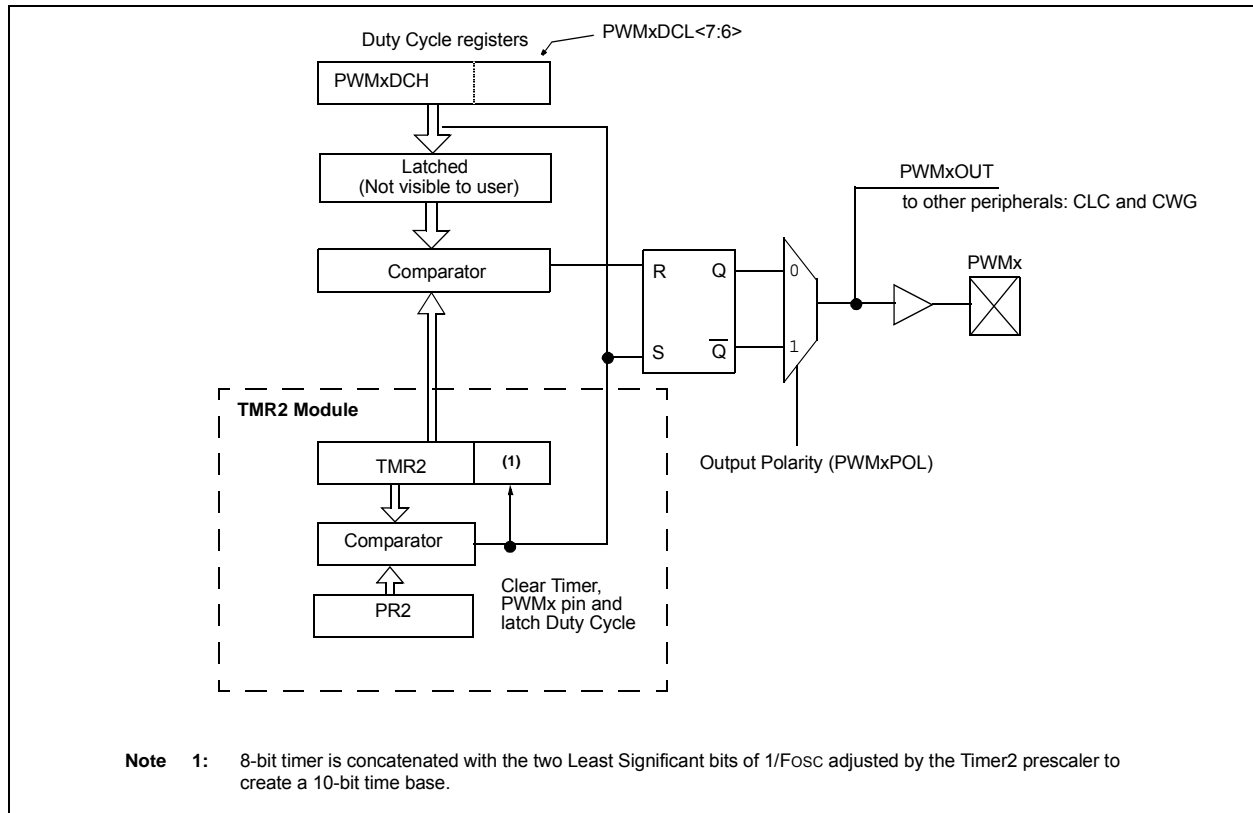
Duty Cycle registers

PWMxDCL<7:6>

PWMxDCH

Latched
(Not visible to user)

Comparator

PWMxOUT

to other peripherals: CLC and CWG

R

Q

S

$\overline{Q}$

0

1

PWMx

Output Polarity (PWMxPOL)

TMR2 Module

TMR2

(1)

Comparator

PR2

Clear Timer, PWMx pin and latch Duty Cycle

Note 1: 8-bit timer is concatenated with the two Least Significant bits of 1/FOSC adjusted by the Timer2 prescaler to create a 10-bit time base.